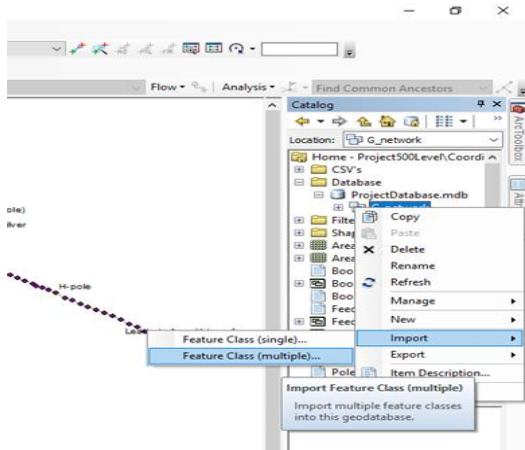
Flow ▾ | Analysis ▾ Find Common Ancestors

Catalog

Location: G_network

Home - Project500Level\Coordi

CSV's

Database

ProjectDatabase.mdb

G_network

Filte

Shap

Area

Area

Boo

Boo

Boo

Feed

Feed

Pole

ole)

ilver

H-pole

Copy

Paste

Delete

Rename

Refresh

Manage

New

Import

Export

Item Description...

Feature Class (single)...

Feature Class (multiple)...

Import Feature Class (multiple)

Import multiple feature classes into this geodatabase.

ArcToolbox